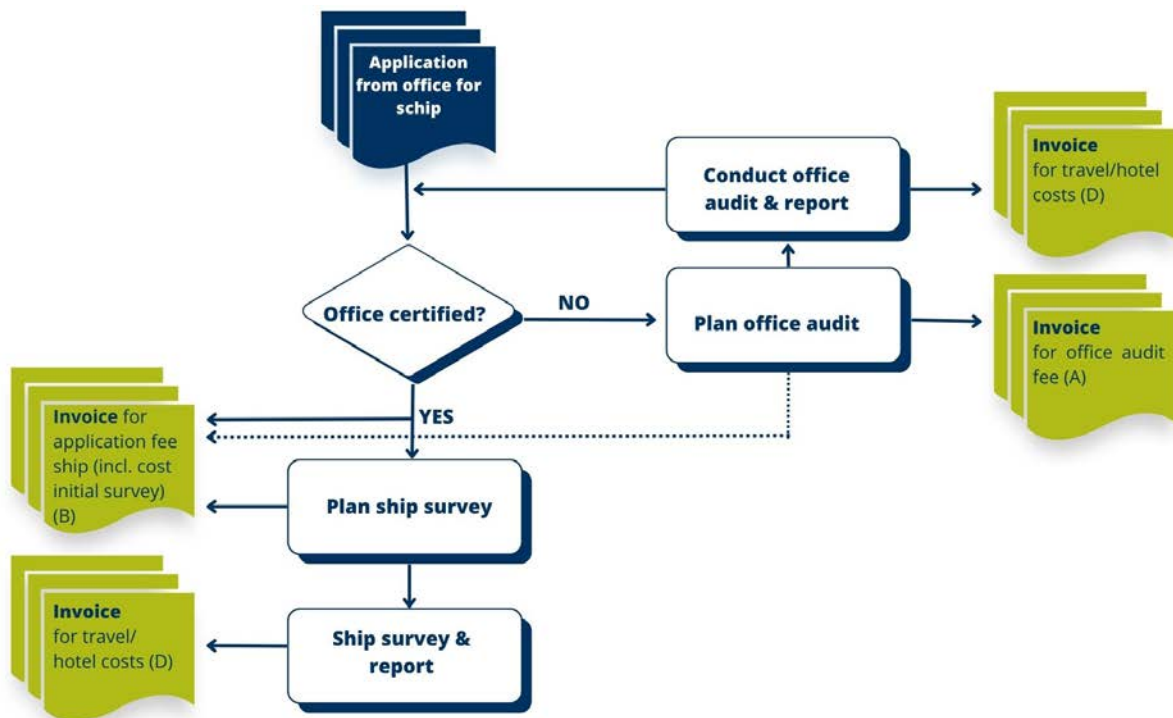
Application from office for schip

Conduct office audit & report

Invoice for travel/hotel costs (D)

Office certified?

NO

Plan office audit

Invoice for office audit fee (A)

YES

Invoice for application fee ship (incl. cost initial survey) (B)

Plan ship survey

Invoice for travel/ hotel costs (D)

Ship survey & report